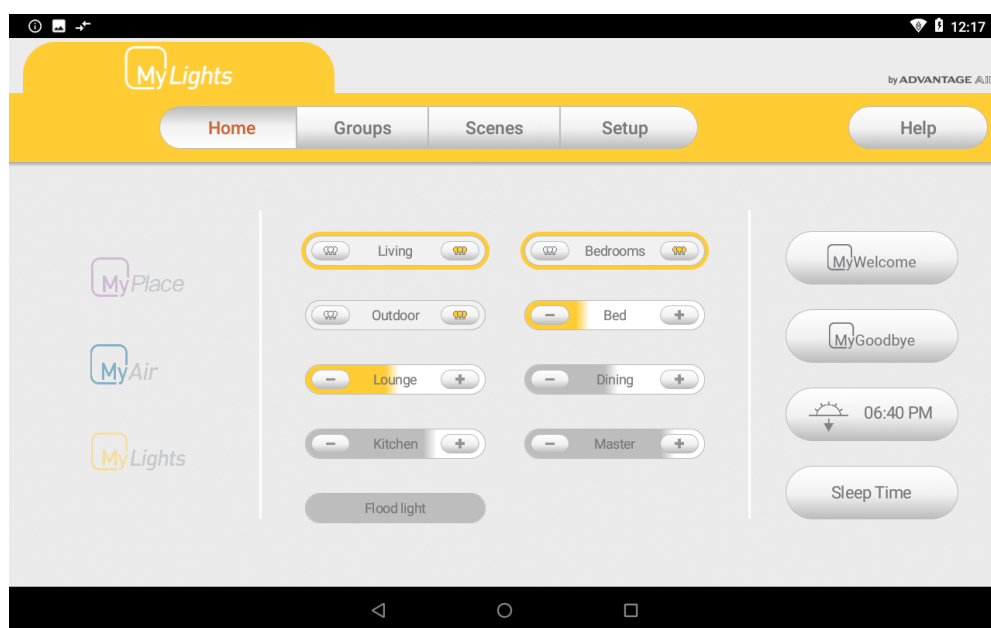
12:17

MyLights

by ADVANTAGE AI

Home
Groups
Scenes
Setup

Help

MyPlace

MyAir

MyLights

Living
Bedrooms
Outdoor
Bed
Lounge
Dining
Kitchen
Master
Flood light

MyWelcome

MyGoodbye

06:40 PM

Sleep Time